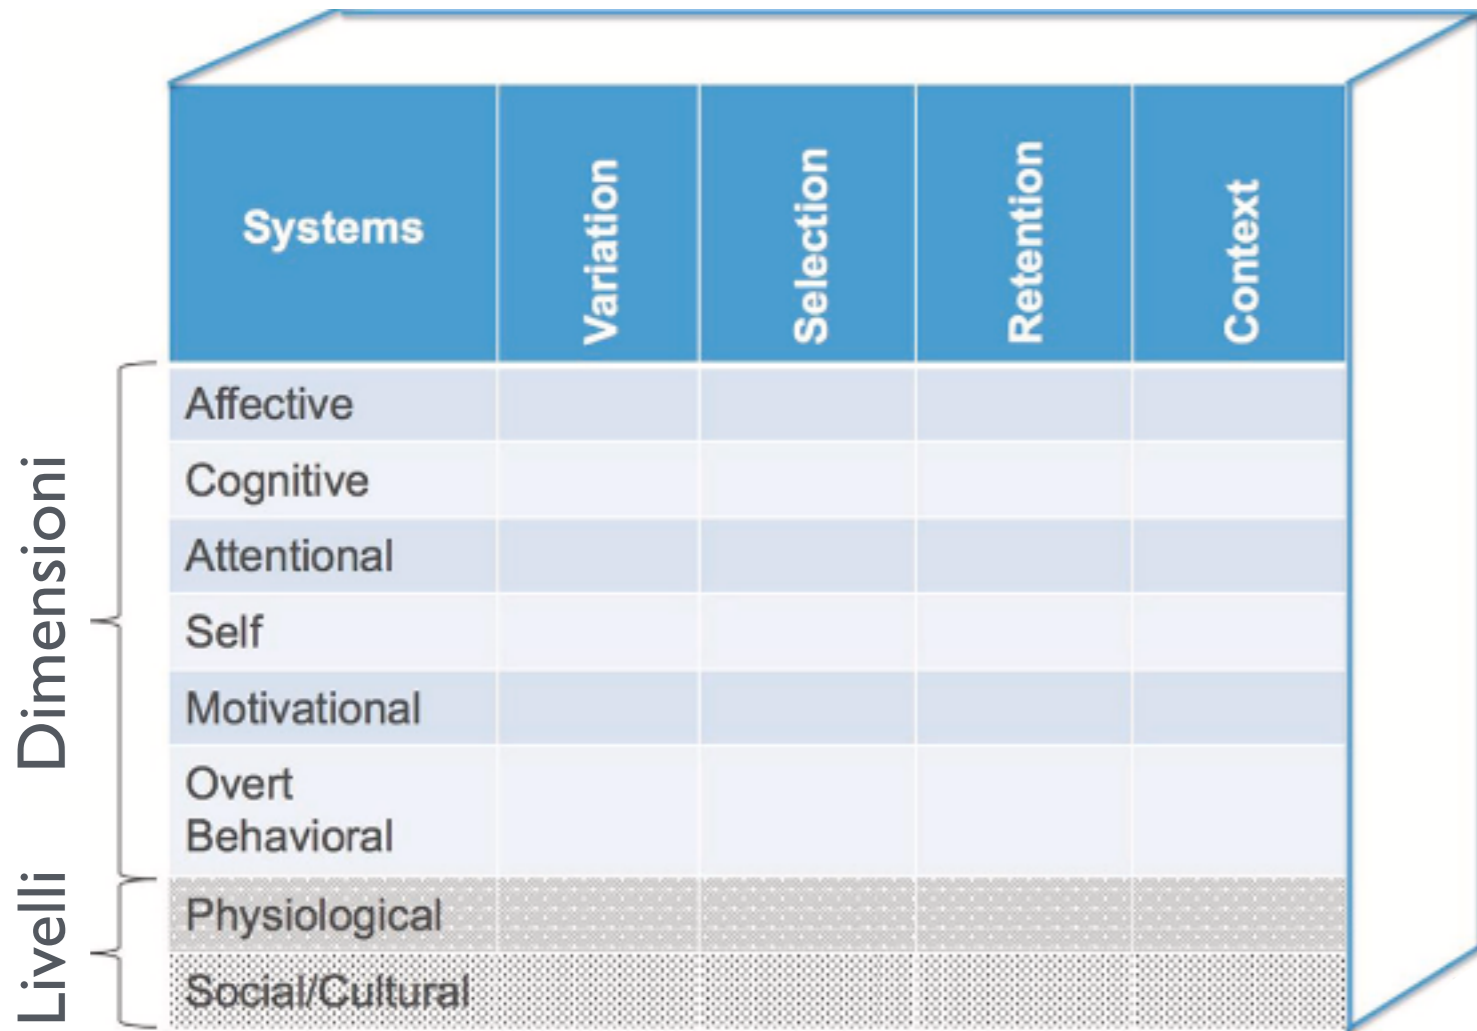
| Systems | Variation | Selection | Retention | Context |
|---|---|---|---|---|
| Affective | | | | |
| Cognitive | | | | |
| Attentional | | | | |
| Self | | | | |
| Motivational | | | | |
| Overt Behavioral | | | | |
| Physiological | | | | |
| Social/Cultural | | | | |

Dimensioni

Livelli